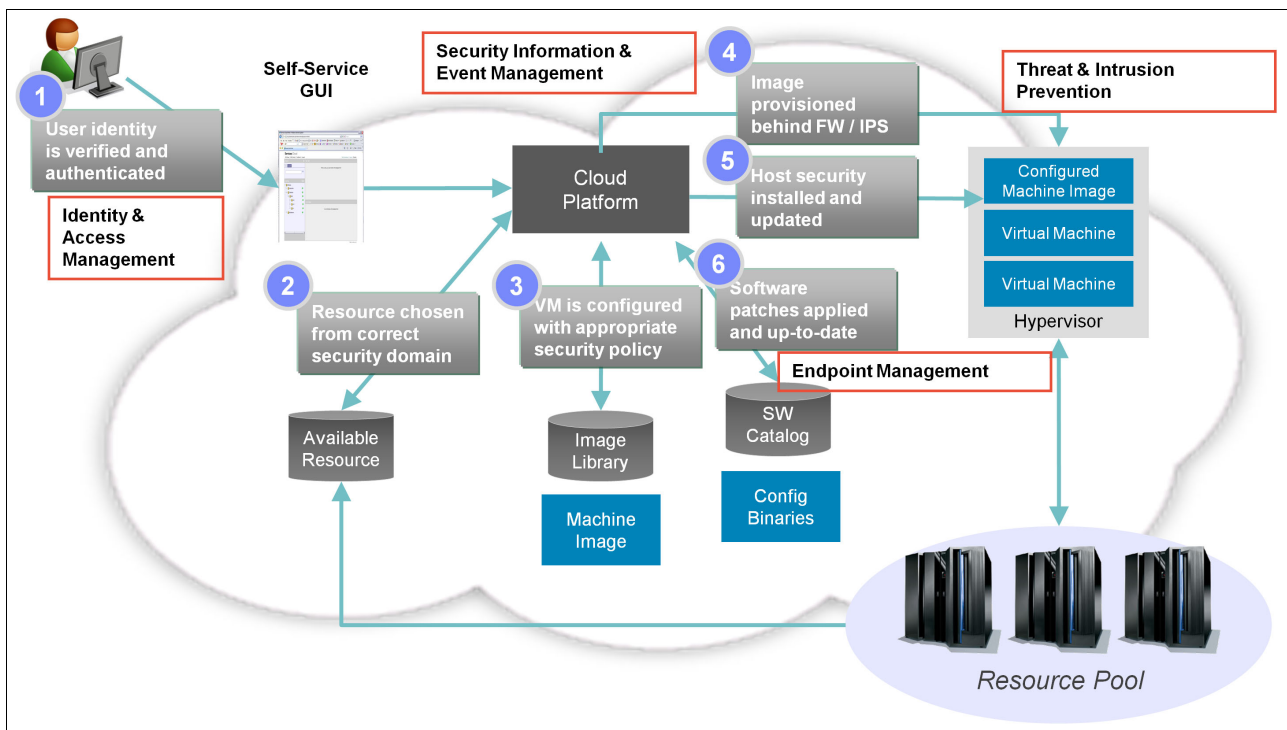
1

User identity is verified and authenticated

Identity & Access Management

Self-Service GUI

Security Information & Event Management

4

Image provisioned behind FW / IPS

Threat & Intrusion Prevention

Cloud Platform

5

Host security installed and updated

Configured Machine Image

Virtual Machine

Virtual Machine

Hypervisor

2

Resource chosen from correct security domain

3

VM is configured with appropriate security policy

6

Software patches applied and up-to-date

Endpoint Management

Available Resource

Image Library

SW Catalog

Machine Image

Config Binaries

Resource Pool